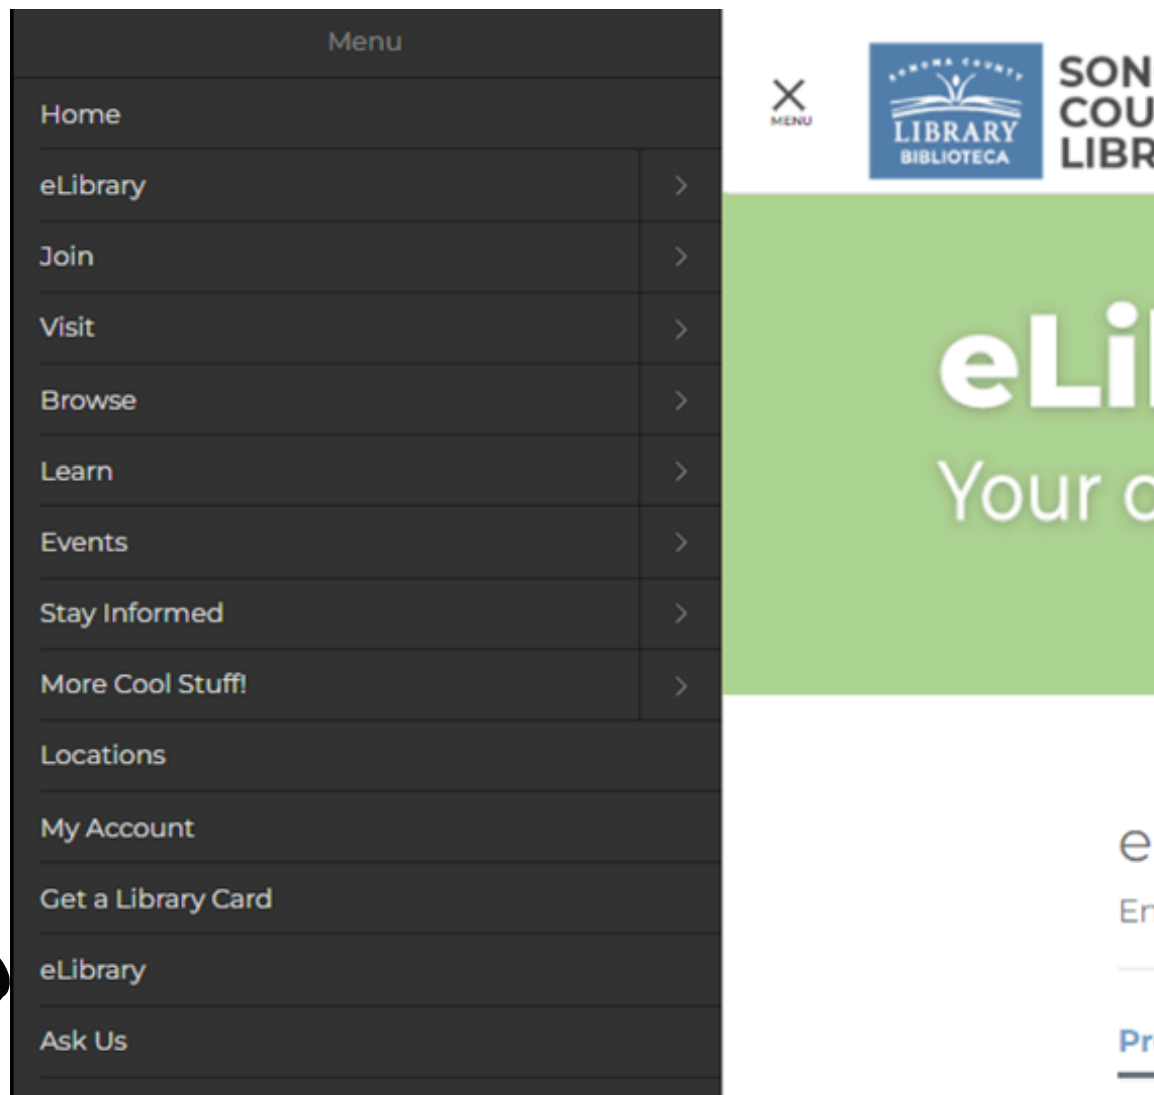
Menu

Home

eLibrary

Join

Visit

Browse

Learn

Events

Stay Informed

More Cool Stuff!

Locations

My Account

Get a Library Card

eLibrary

Ask Us

MENU

SONOMA COUNTY

LIBRARY

BIBLIOTECA

SON

COU

LIBR

eLi

Your c

e

En

Pr